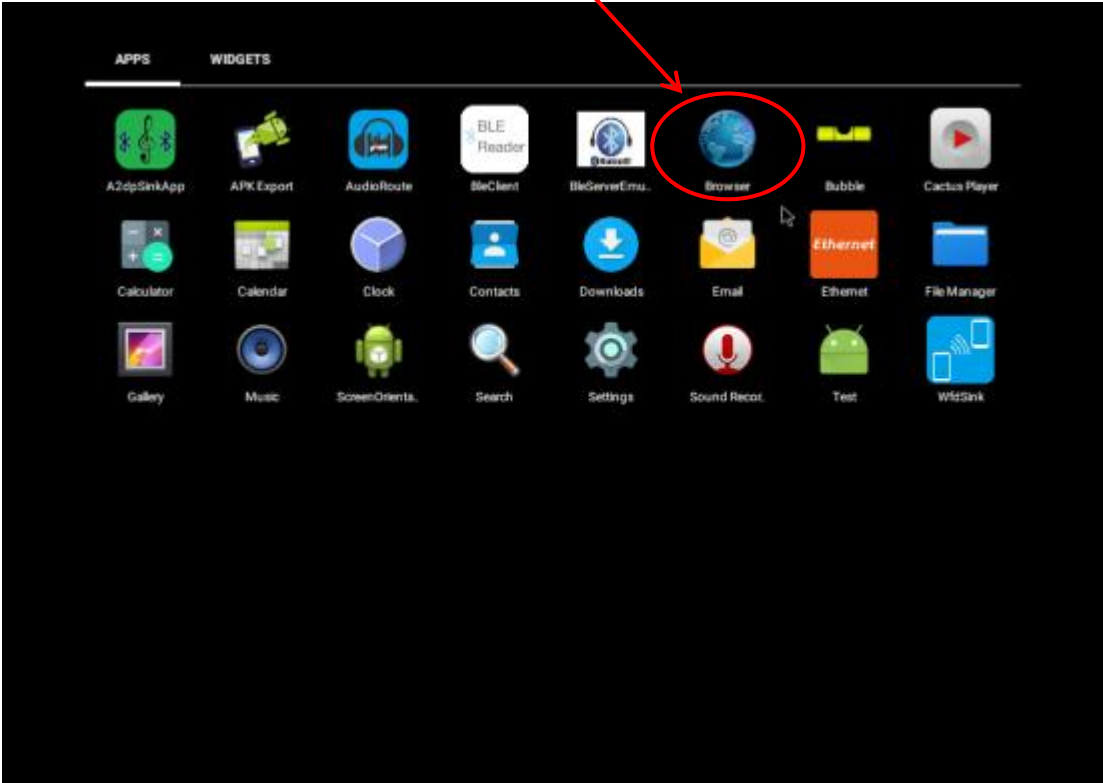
APPS WIDGETS

BLE Reader

Ethernet

A2dpSinkApp
APK Export
AudioRoute
BleClient
BleServerEmu..
Browser
Bubble
Cactus Player

Calculator
Calendar
Clock
Contacts
Downloads
Email
Ethernet
File Manager

Gallery
Music
ScreenOrienta..
Search
Settings
Sound Recor..
Test
WfdSink